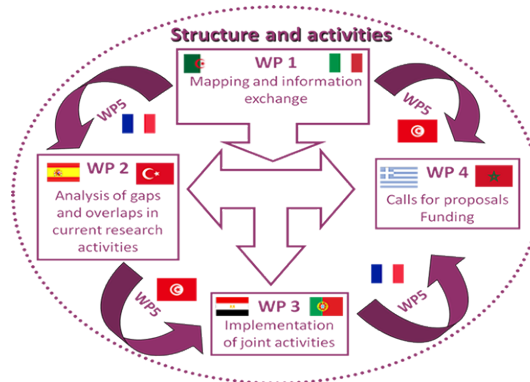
Structure and activities

WP 1
Mapping and information exchange

WP5

WP5

WP 2
Analysis of gaps and overlaps in current research activities

WP 4
Calls for proposals
Funding

WP5

WP 3
Implementation of joint activities

WP5